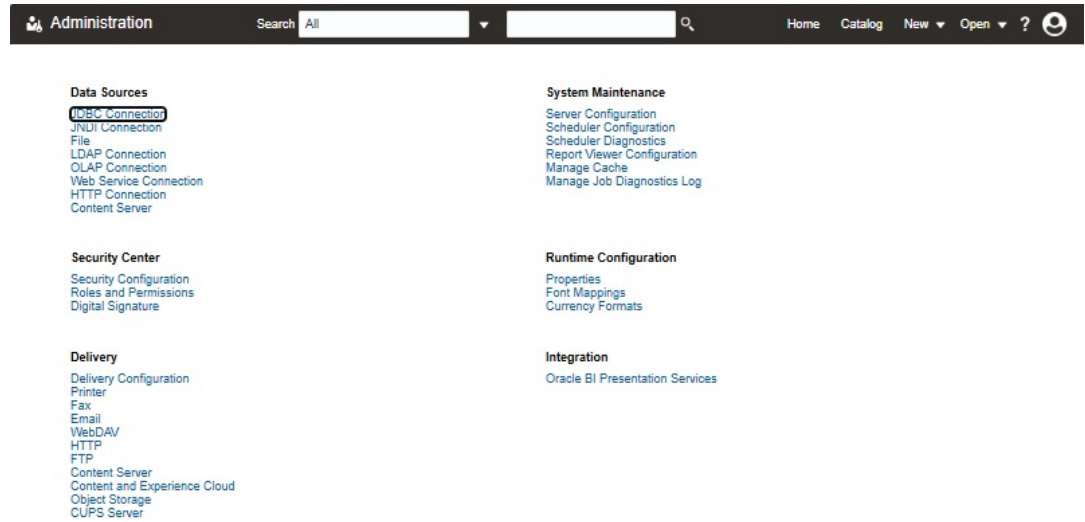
Administration Search All Home Catalog New Open ?

Data Sources
JDBC Connection
JNDI Connection
File
LDAP Connection
OLAP Connection
Web Service Connection
HTTP Connection
Content Server

Security Center
Security Configuration
Roles and Permissions
Digital Signature

Delivery
Delivery Configuration
Printer
Fax
Email
WebDAV
HTTP
FTP
Content Server
Content and Experience Cloud
Object Storage
CUPS Server

System Maintenance
Server Configuration
Scheduler Configuration
Scheduler Diagnostics
Report Viewer Configuration
Manage Cache
Manage Job Diagnostics Log

Runtime Configuration
Properties
Font Mappings
Currency Formats

Integration
Oracle BI Presentation Services